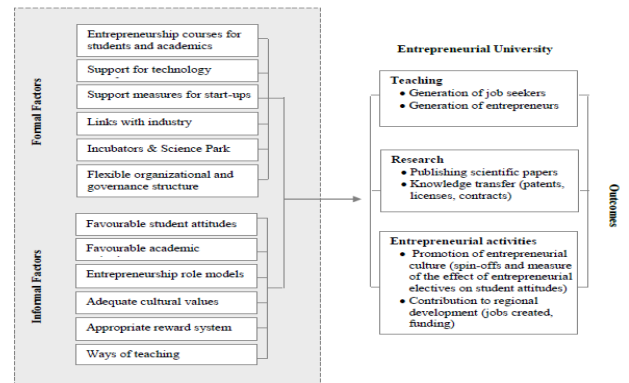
Formal Factors

Entrepreneurship courses for students and academics

Support for technology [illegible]

Support measures for start-ups

Links with industry

Incubators & Science Park

Flexible organizational and governance structure

Informal Factors

Favourable student attitudes

Favourable academic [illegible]

Entrepreneurship role models

Adequate cultural values

Appropriate reward system

Ways of teaching

Entrepreneurial University

Teaching
• Generation of job seekers
• Generation of entrepreneurs

Research
• Publishing scientific papers
• Knowledge transfer (patents, licenses, contracts)

Entrepreneurial activities
• Promotion of entrepreneurial culture (spin-offs and measure of the effect of entrepreneurial electives on student attitudes)
• Contribution to regional development (jobs created, funding)

Outcomes